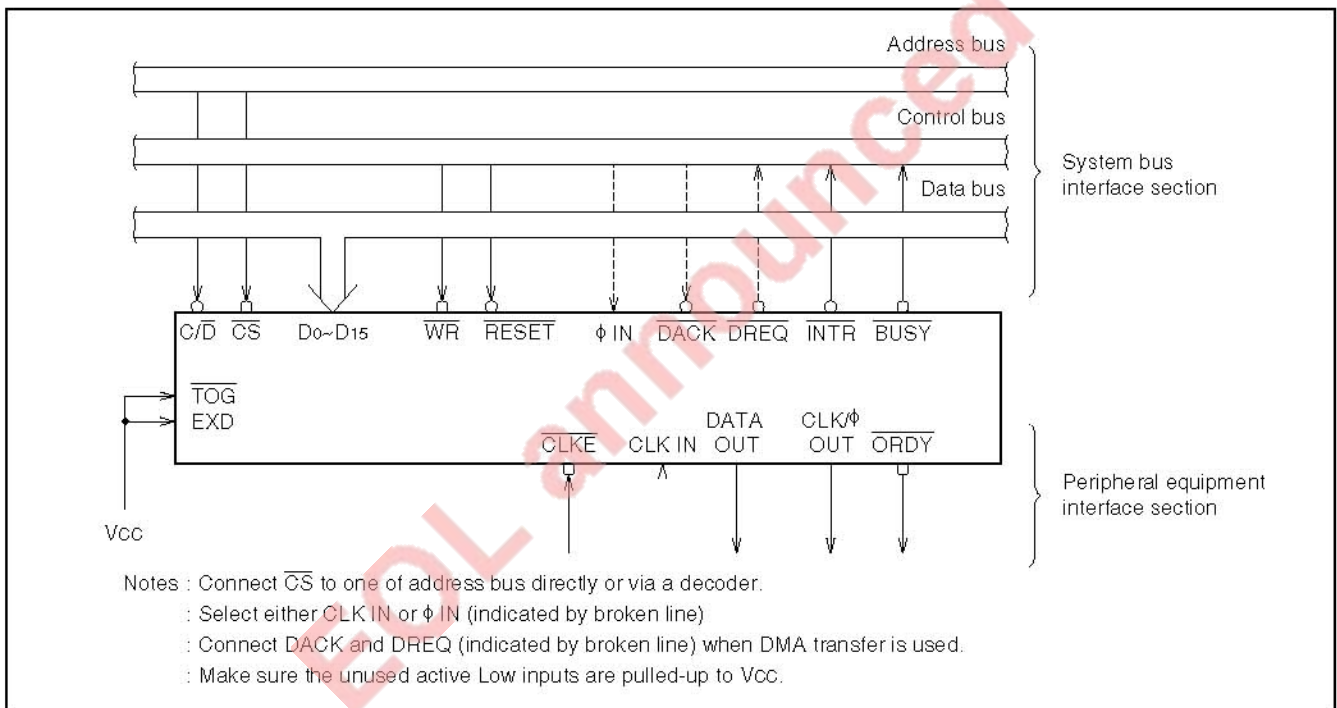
Address bus

Control bus

Data bus

System bus interface section

$C/\overline{D}$ $\overline{CS}$ D0~D15 $\overline{WR}$ $\overline{RESET}$ $\phi$ IN $\overline{DACK}$ DREQ $\overline{INTR}$ $\overline{BUSY}$

$\overline{TOG}$
EXD

$\overline{CLKE}$ CLK IN DATA OUT CLK/$\phi$ OUT $\overline{ORDY}$

Peripheral equipment interface section

Vcc

EOL announced

Notes : Connect $\overline{CS}$ to one of address bus directly or via a decoder.
: Select either CLK IN or $\phi$ IN (indicated by broken line)
: Connect DACK and DREQ (indicated by broken line) when DMA transfer is used.
: Make sure the unused active Low inputs are pulled-up to Vcc.